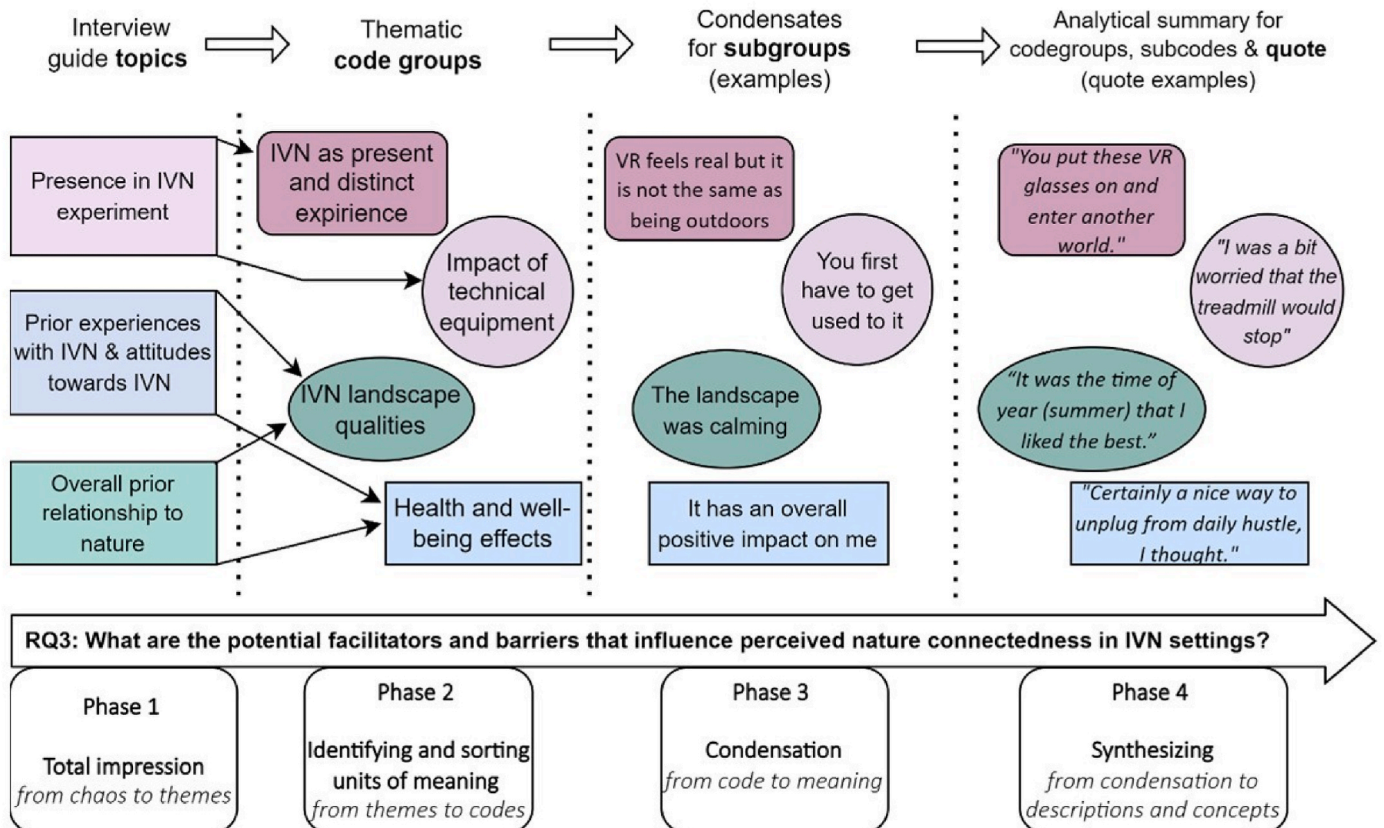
Interview guide **topics**

Thematic **code groups**

Condensates for **subgroups** (examples)

Analytical summary for codegroups, subcodes & **quote** (quote examples)

Presence in IVN experiment

Prior experiences with IVN & attitudes towards IVN

Overall prior relationship to nature

IVN as present and distinct expirience

Impact of technical equipment

IVN landscape qualities

Health and well-being effects

VR feels real but it is not the same as being outdoors

You first have to get used to it

The landscape was calming

It has an overall positive impact on me

*"You put these VR glasses on and enter another world."*

*"I was a bit worried that the treadmill would stop"*

*"It was the time of year (summer) that I liked the best."*

*"Certainly a nice way to unplug from daily hustle, I thought."*

**RQ3: What are the potential facilitators and barriers that influence perceived nature connectedness in IVN settings?**

Phase 1

Total impression

*from chaos to themes*

Phase 2

Identifying and sorting units of meaning

*from themes to codes*

Phase 3

Condensation

*from code to meaning*

Phase 4

Synthesizing

*from condensation to descriptions and concepts*